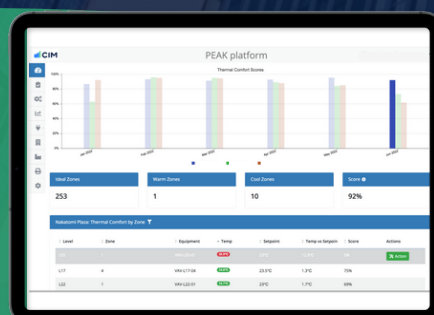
CIM

PEAK platform

Thermal Comfort Scores

100%
80%
60%
40%
20%
0%

Jan 2022
Feb 2022
Mar 2022
Apr 2022
May 2022
Jun 2022

Ideal Zones
253

Warm Zones
1

Cool Zones
10

Score
92%

Nakanomi Plaza: Thermal Comfort by Zone

| Level | Zone | Equipment | Temp | Setpoint | Temp vs Setpoint | Score | Actions |
|---|---|---|---|---|---|---|---|
| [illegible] | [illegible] | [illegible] | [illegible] | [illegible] | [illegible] | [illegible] | Action |
| L17 | 4 | VAV-L17-04 | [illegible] | 23.5°C | 1.1°C | 75% | |
| L02 | 1 | VAV-L02-01 | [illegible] | 23.5°C | 1.3°C | 69% | |